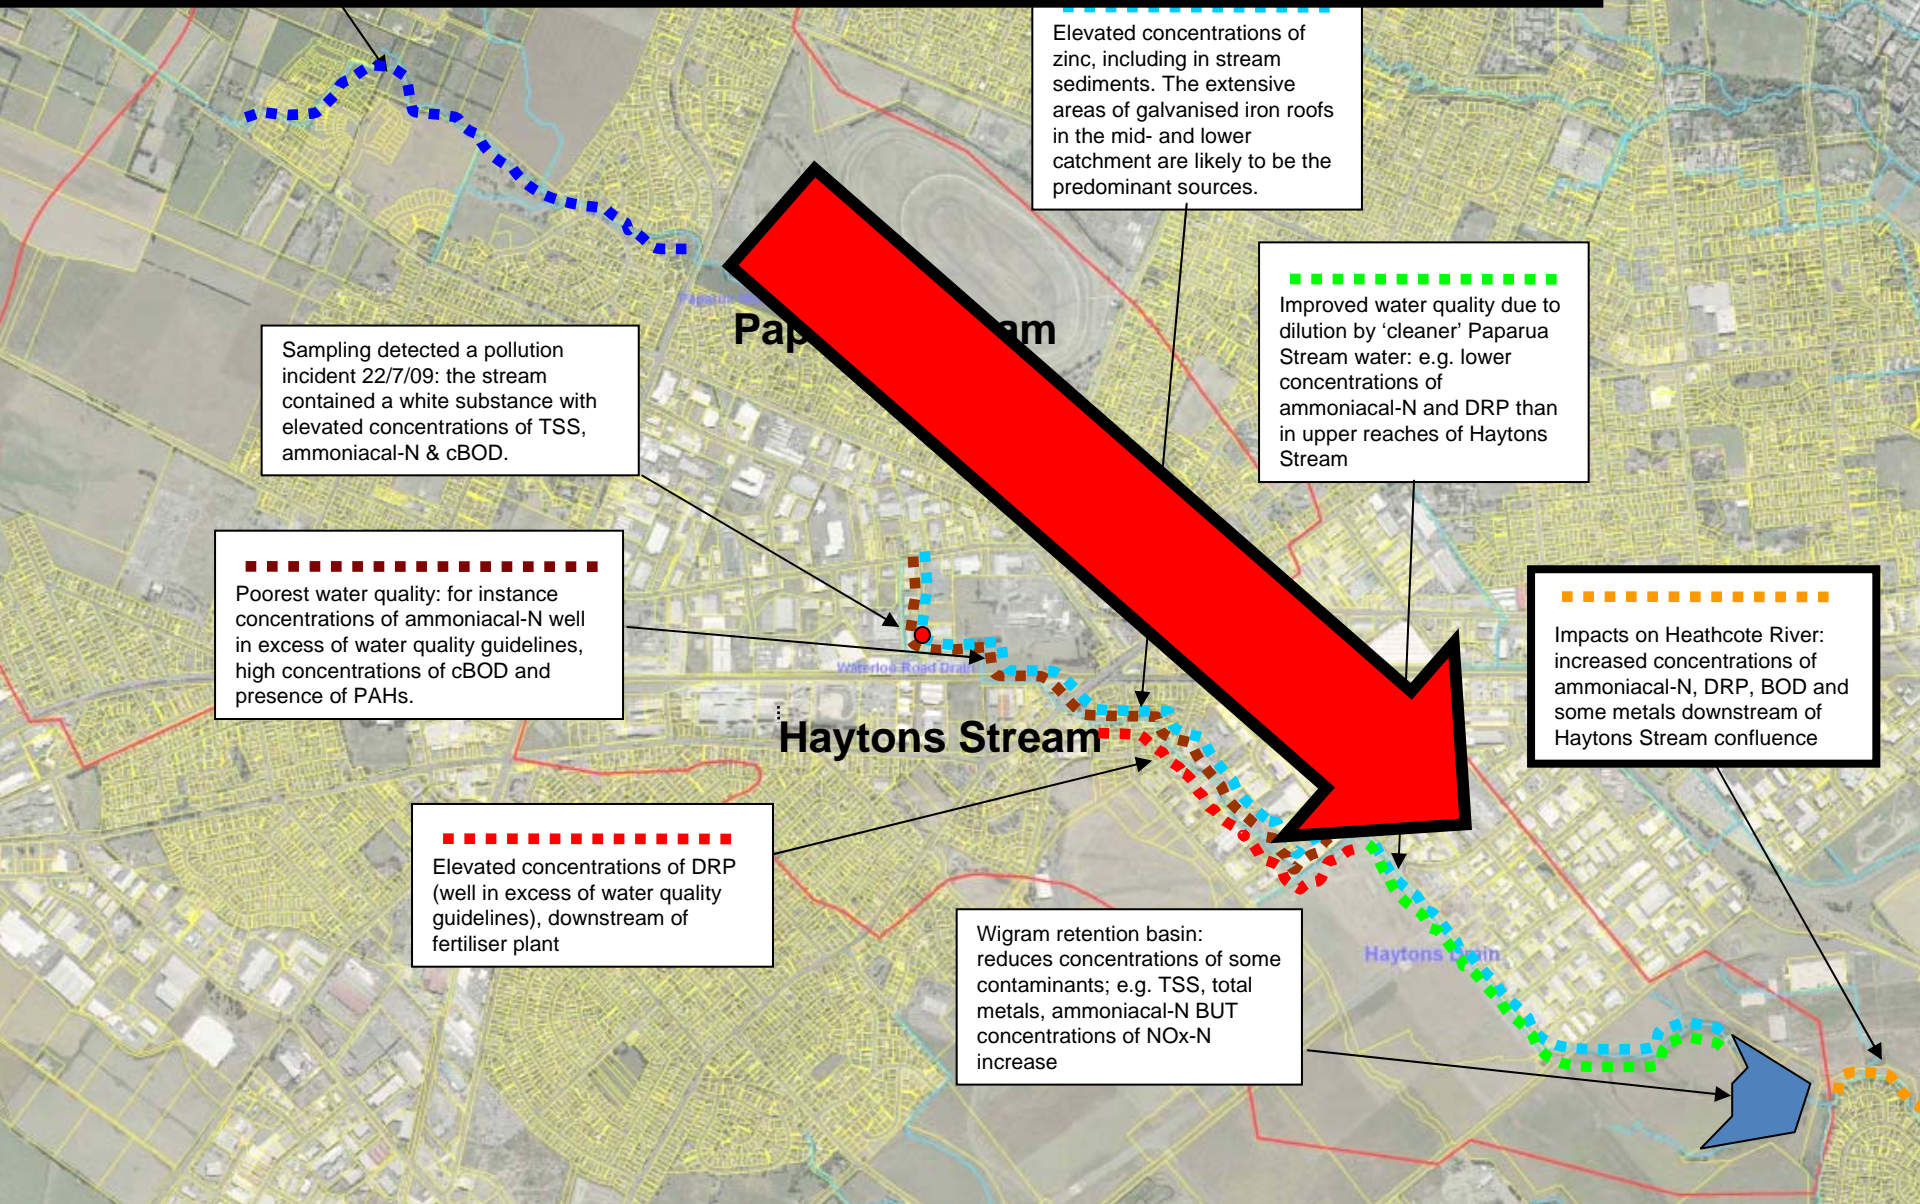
Elevated concentrations of zinc, including in stream sediments. The extensive areas of galvanised iron roofs in the mid- and lower catchment are likely to be the predominant sources.

Improved water quality due to dilution by 'cleaner' Paparua Stream water: e.g. lower concentrations of ammoniacal-N and DRP than in upper reaches of Haytons Stream

Pap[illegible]am

Sampling detected a pollution incident 22/7/09: the stream contained a white substance with elevated concentrations of TSS, ammoniacal-N & cBOD.

Poorest water quality: for instance concentrations of ammoniacal-N well in excess of water quality guidelines, high concentrations of cBOD and presence of PAHs.

Waterloo Road Drain

Haytons Stream

Impacts on Heathcote River: increased concentrations of ammoniacal-N, DRP, BOD and some metals downstream of Haytons Stream confluence

Elevated concentrations of DRP (well in excess of water quality guidelines), downstream of fertiliser plant

Wigram retention basin: reduces concentrations of some contaminants; e.g. TSS, total metals, ammoniacal-N BUT concentrations of NOx-N increase

Haytons Drain